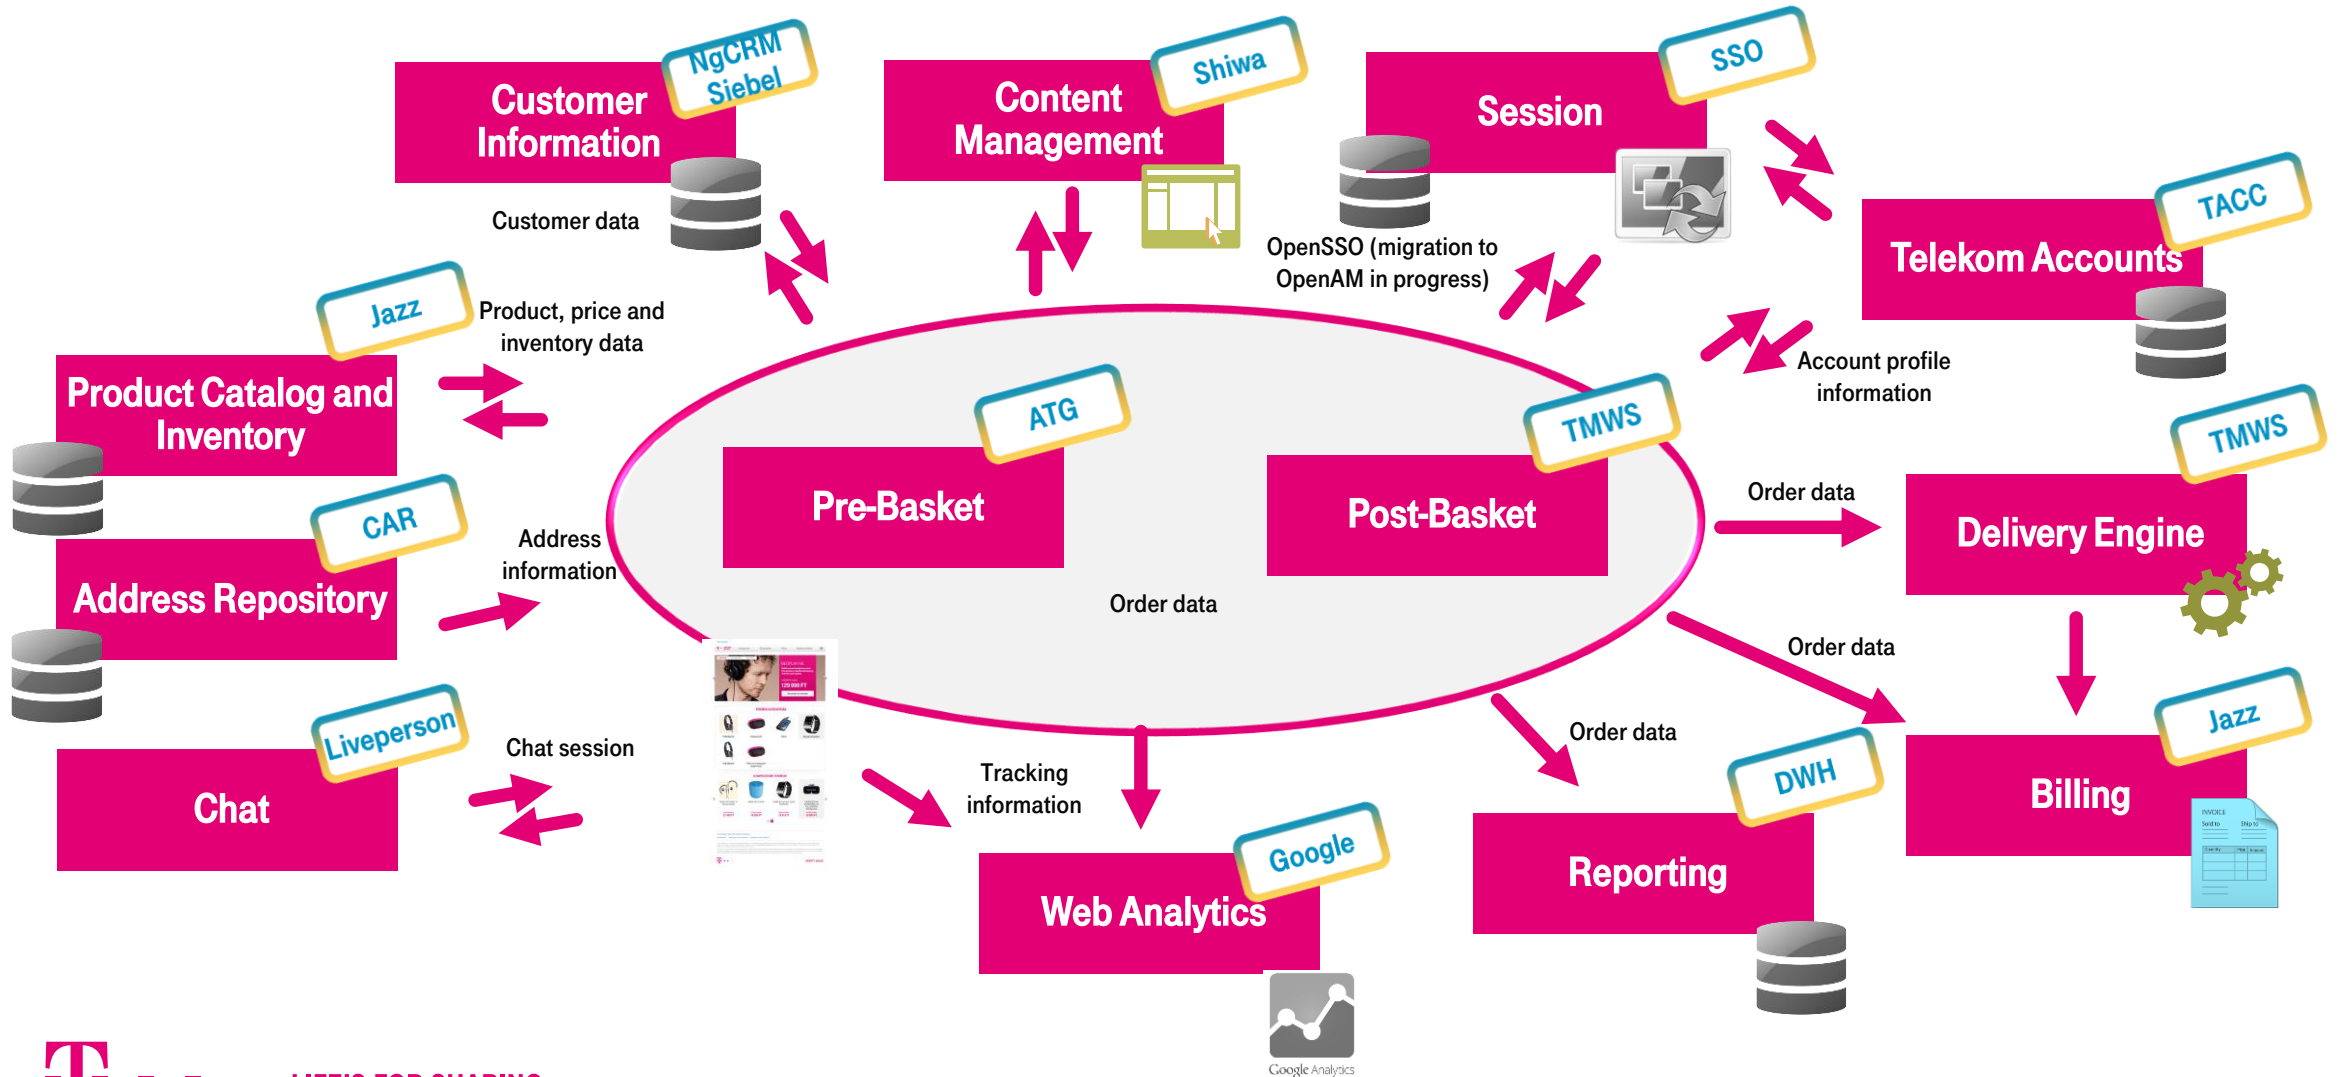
Customer Information

NgCRM Siebel

Customer data

Content Management

Shiwa

Session

SSO

OpenSSO (migration to OpenAM in progress)

Telekom Accounts

TACC

Jazz

Product, price and inventory data

Product Catalog and Inventory

Account profile information

ATG

Pre-Basket

TMWS

Post-Basket

TMWS

Order data

Delivery Engine

CAR

Address Repository

Address information

Order data

Order data

Liveperson

Chat

Chat session

Tracking information

Order data

DWH

Jazz

Billing

Google

Web Analytics

Reporting

Google Analytics